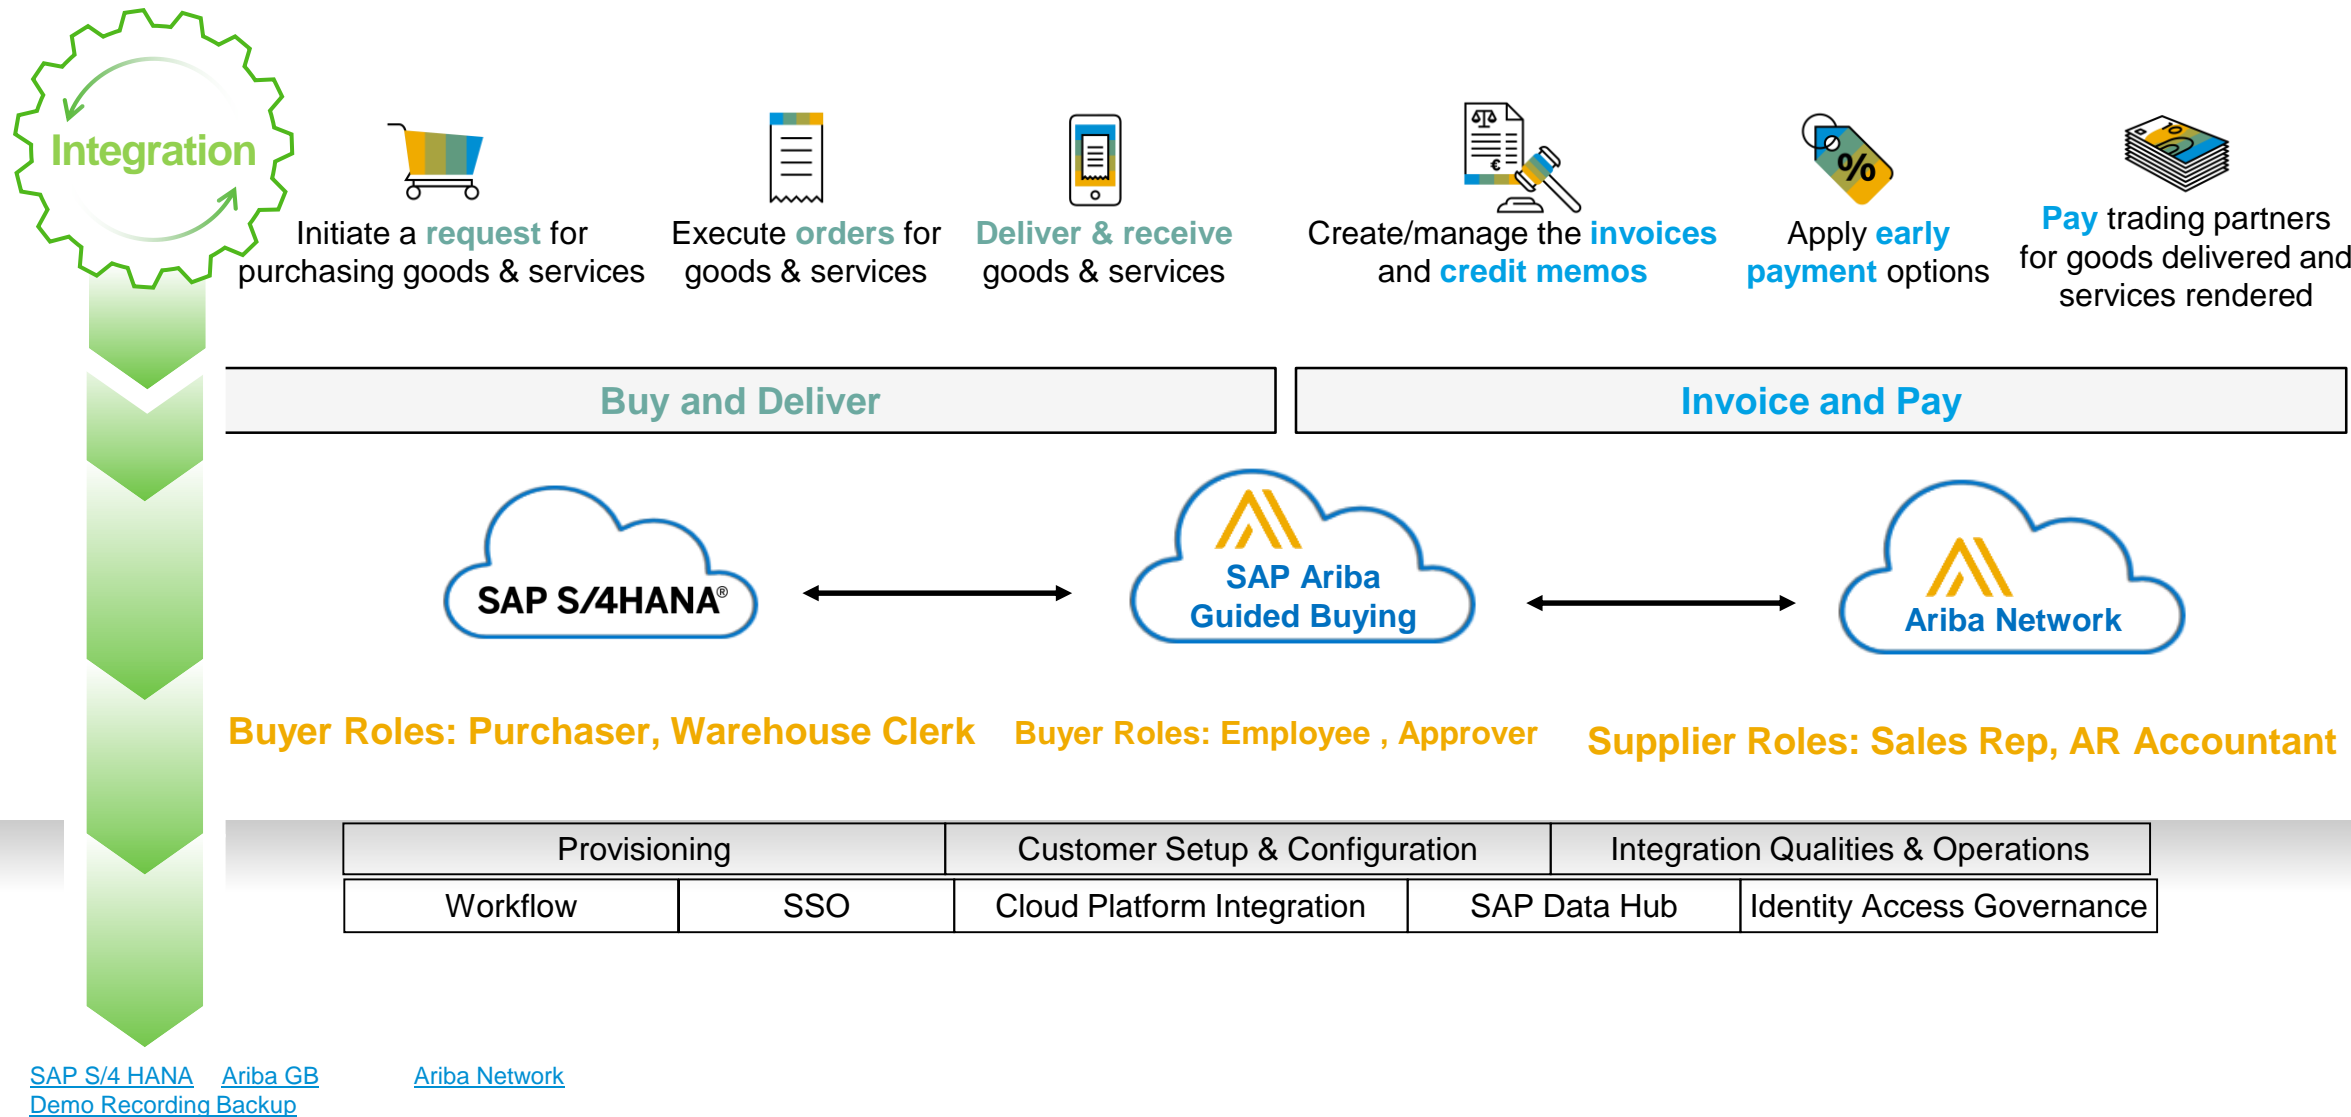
Integration

Initiate a request for purchasing goods & services

Execute orders for goods & services

Deliver & receive goods & services

Create/manage the invoices and credit memos

Apply early payment options

Pay trading partners for goods delivered and services rendered

Buy and Deliver

Invoice and Pay

SAP S/4HANA®

SAP Ariba Guided Buying

Ariba Network

Buyer Roles: Purchaser, Warehouse Clerk

Buyer Roles: Employee , Approver

Supplier Roles: Sales Rep, AR Accountant

| Provisioning | Customer Setup & Configuration | Integration Qualities & Operations |
|---|---|---|

| Workflow | SSO | Cloud Platform Integration | SAP Data Hub | Identity Access Governance |
|---|---|---|---|---|

SAP S/4 HANA Ariba GB Ariba Network
Demo Recording Backup